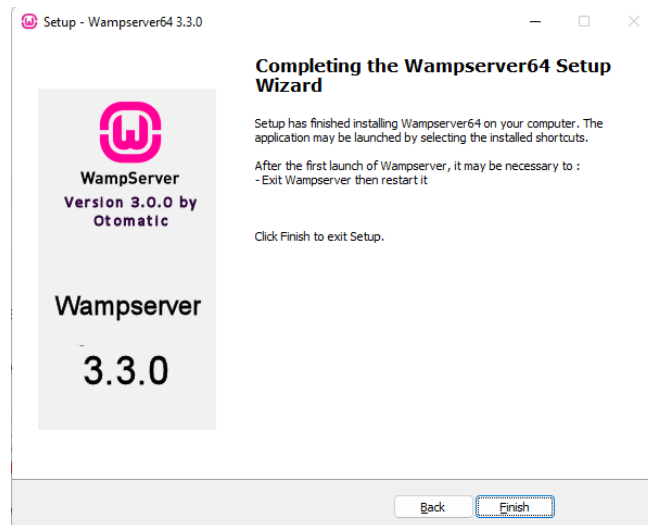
Setup - Wampserver64 3.3.0

WampServer
Version 3.0.0 by Otomatic

Wampserver
3.3.0

Completing the Wampserver64 Setup Wizard

Setup has finished installing Wampserver64 on your computer. The application may be launched by selecting the installed shortcuts.

After the first launch of Wampserver, it may be necessary to :
- Exit Wampserver then restart it

Click Finish to exit Setup.

Back
Finish